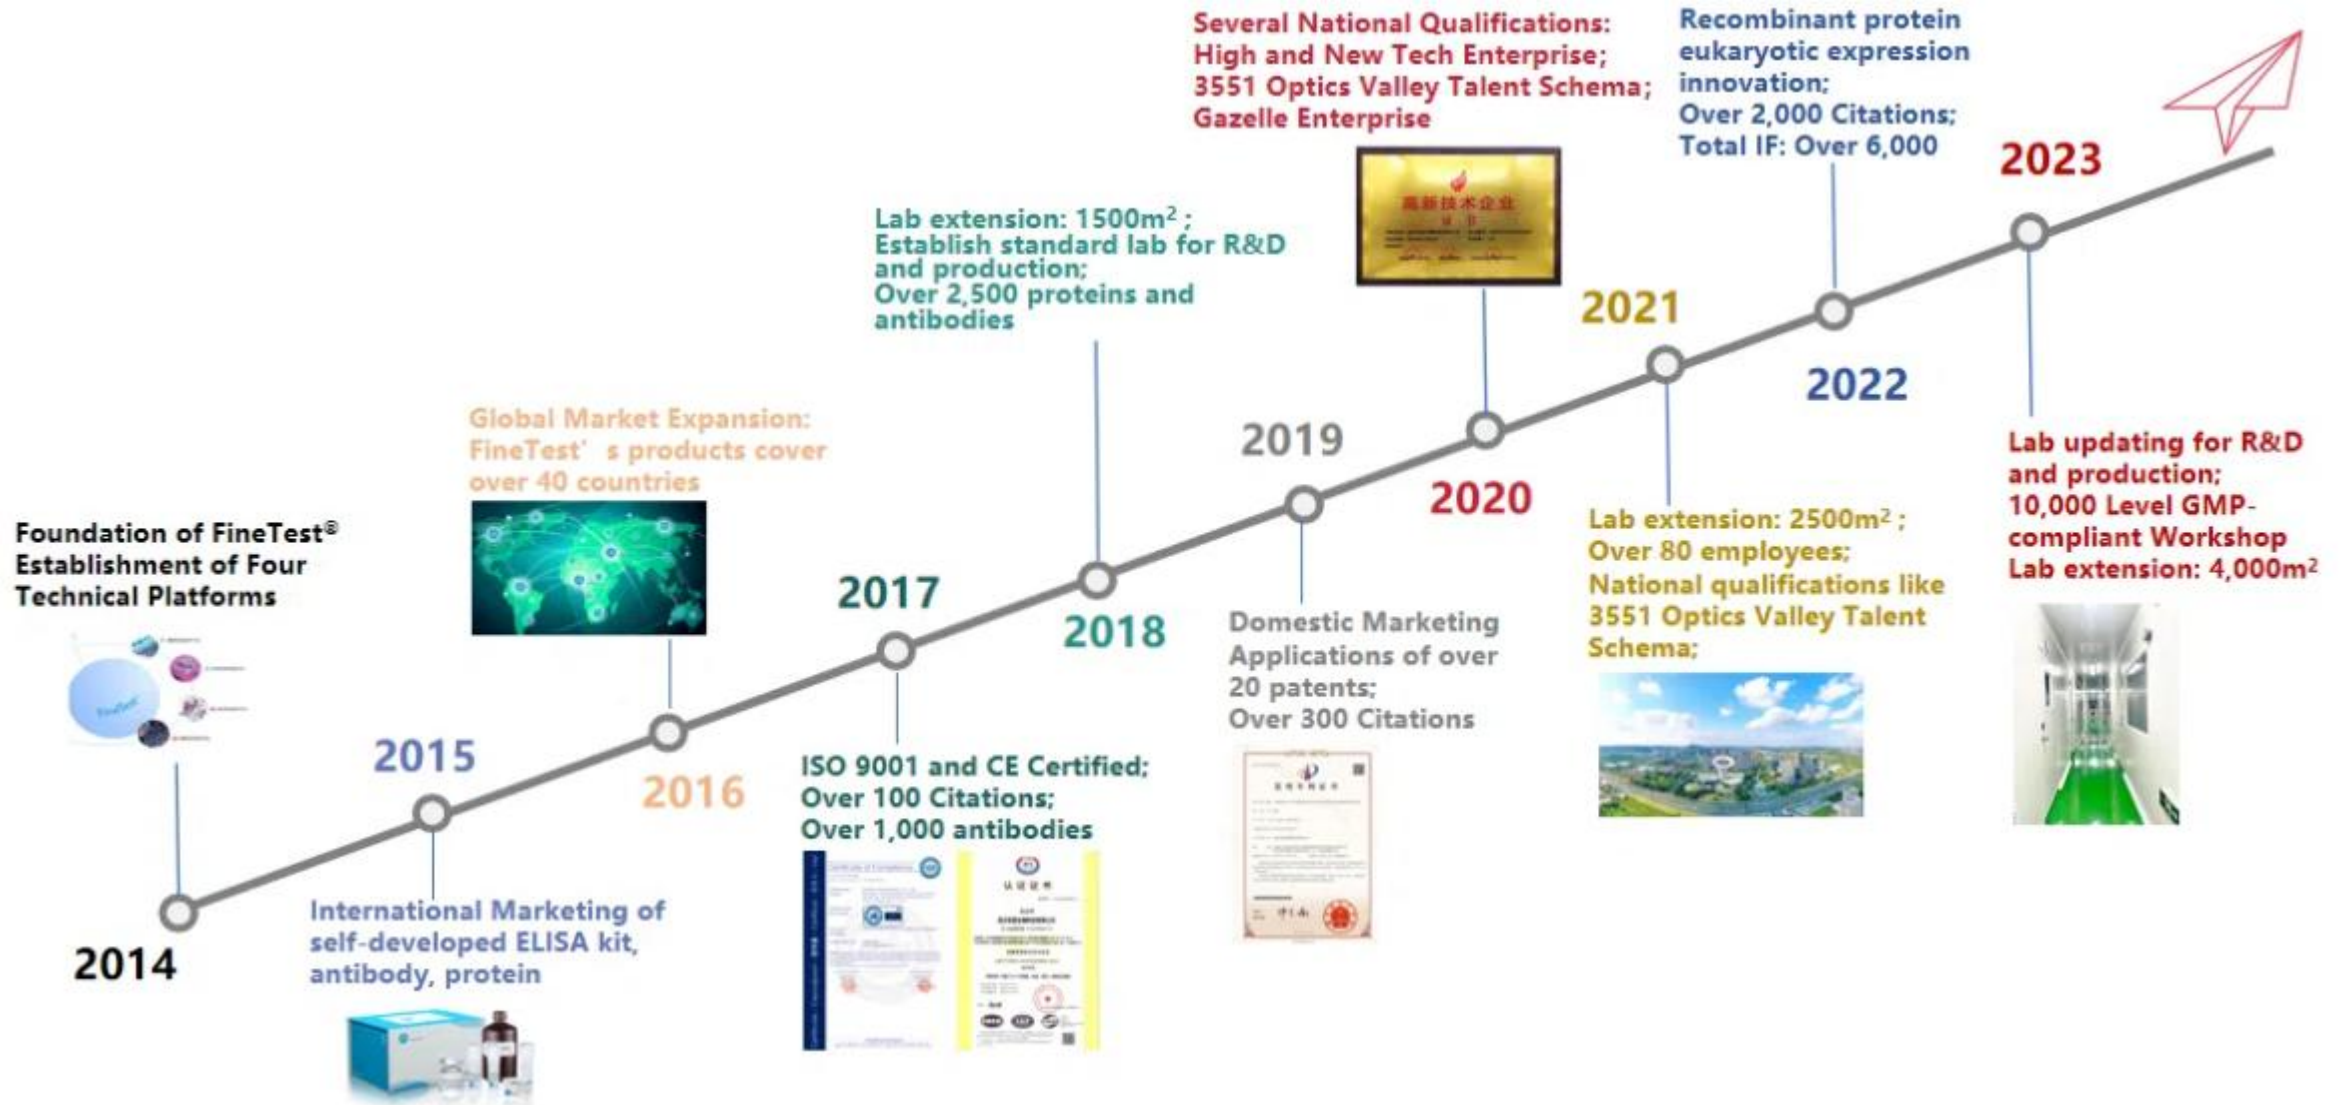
Foundation of FineTest®
Establishment of Four Technical Platforms

2014

2015

International Marketing of self-developed ELISA kit, antibody, protein

Global Market Expansion: FineTest' s products cover over 40 countries

2016

2017

ISO 9001 and CE Certified; Over 100 Citations; Over 1,000 antibodies

Lab extension: 1500m$^2$ ; Establish standard lab for R&D and production; Over 2,500 proteins and antibodies

2018

2019

Domestic Marketing Applications of over 20 patents; Over 300 Citations

Several National Qualifications: High and New Tech Enterprise; 3551 Optics Valley Talent Schema; Gazelle Enterprise

2020

2021

Lab extension: 2500m$^2$ ; Over 80 employees; National qualifications like 3551 Optics Valley Talent Schema;

Recombinant protein eukaryotic expression innovation; Over 2,000 Citations; Total IF: Over 6,000

2022

2023

Lab updating for R&D and production; 10,000 Level GMP-compliant Workshop Lab extension: 4,000m$^2$